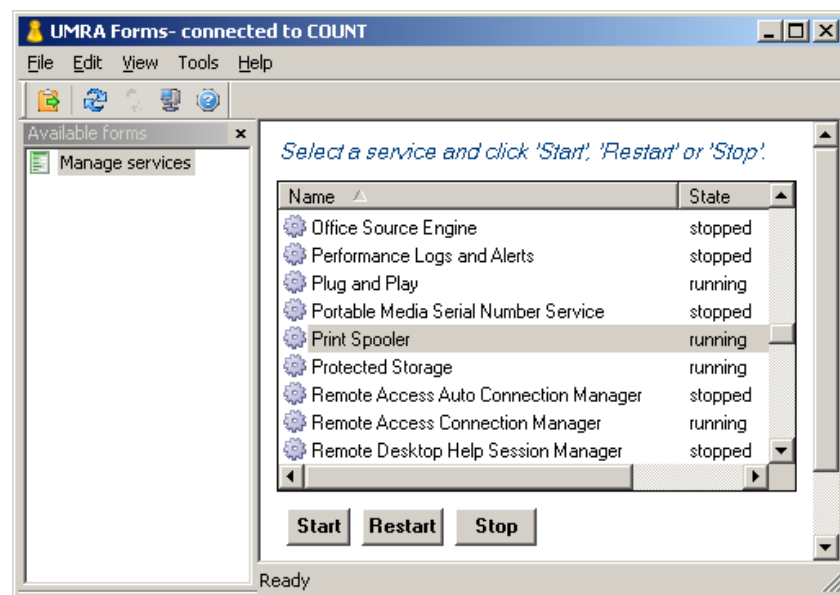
UMRA Forms- connected to COUNT

File Edit View Tools Help

Available forms

Manage services

Select a service and click 'Start', 'Restart' or 'Stop'.

| Name | State |
|---|---|
| Office Source Engine | stopped |
| Performance Logs and Alerts | stopped |
| Plug and Play | running |
| Portable Media Serial Number Service | stopped |
| Print Spooler | running |
| Protected Storage | running |
| Remote Access Auto Connection Manager | stopped |
| Remote Access Connection Manager | running |
| Remote Desktop Help Session Manager | stopped |

Start Restart Stop

Ready